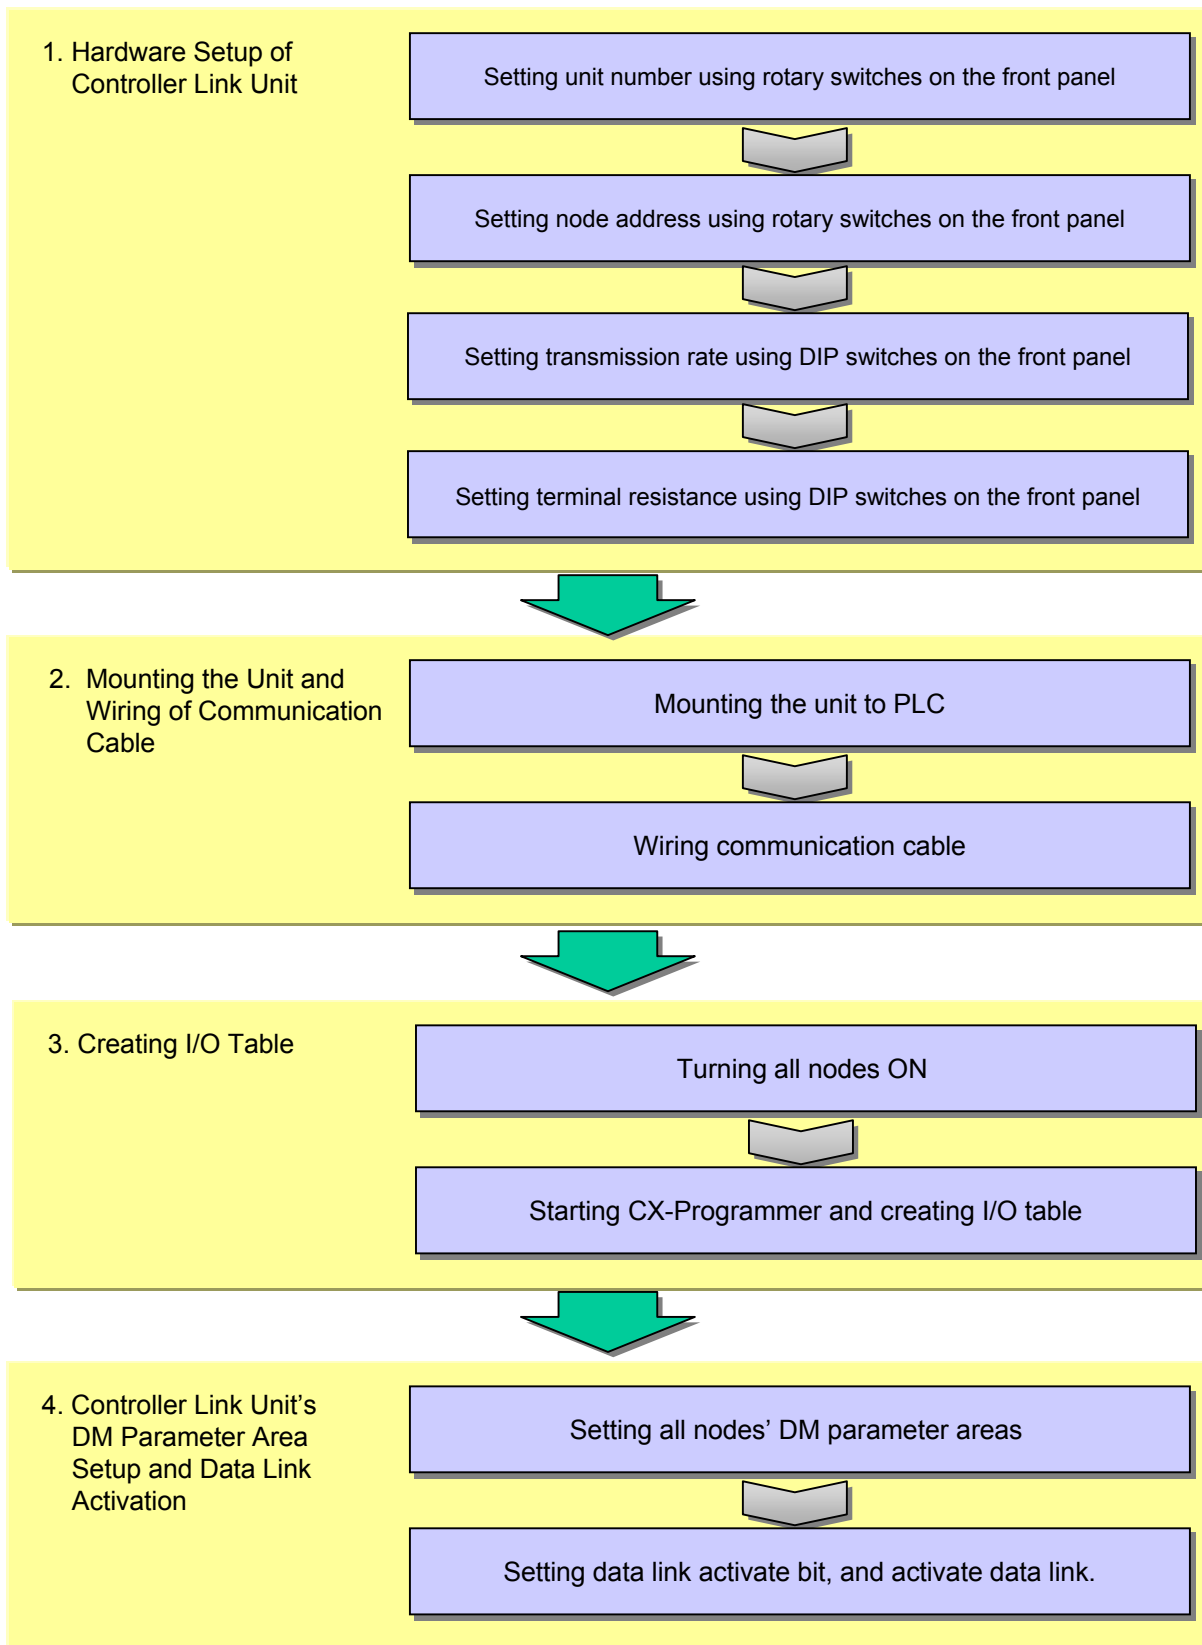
1. Hardware Setup of Controller Link Unit

Setting unit number using rotary switches on the front panel

Setting node address using rotary switches on the front panel

Setting transmission rate using DIP switches on the front panel

Setting terminal resistance using DIP switches on the front panel

2. Mounting the Unit and Wiring of Communication Cable

Mounting the unit to PLC

Wiring communication cable

3. Creating I/O Table

Turning all nodes ON

Starting CX-Programmer and creating I/O table

4. Controller Link Unit's DM Parameter Area Setup and Data Link Activation

Setting all nodes' DM parameter areas

Setting data link activate bit, and activate data link.